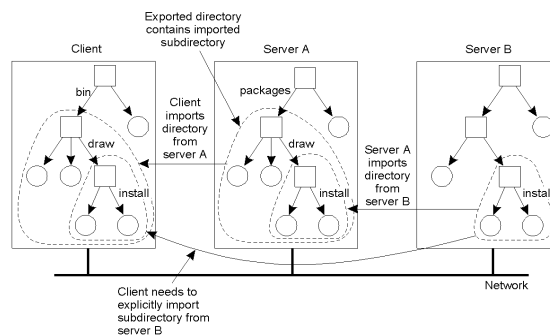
Exported directory contains imported subdirectory

Client

Server A

Server B

bin

packages

Client imports directory from server A

draw

draw

install

install

instal

Server A imports directory from server B

Client needs to explicitly import subdirectory from server B

Network